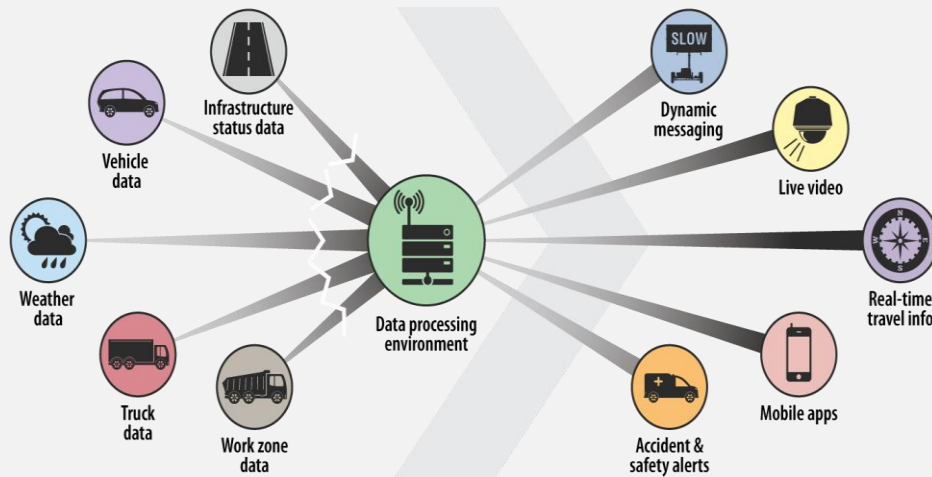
Infrastructure status data

Vehicle data

Weather data

Truck data

Work zone data

Data processing environment

SLOW

Dynamic messaging

Live video

Real-time travel info

Mobile apps

Accident & safety alerts